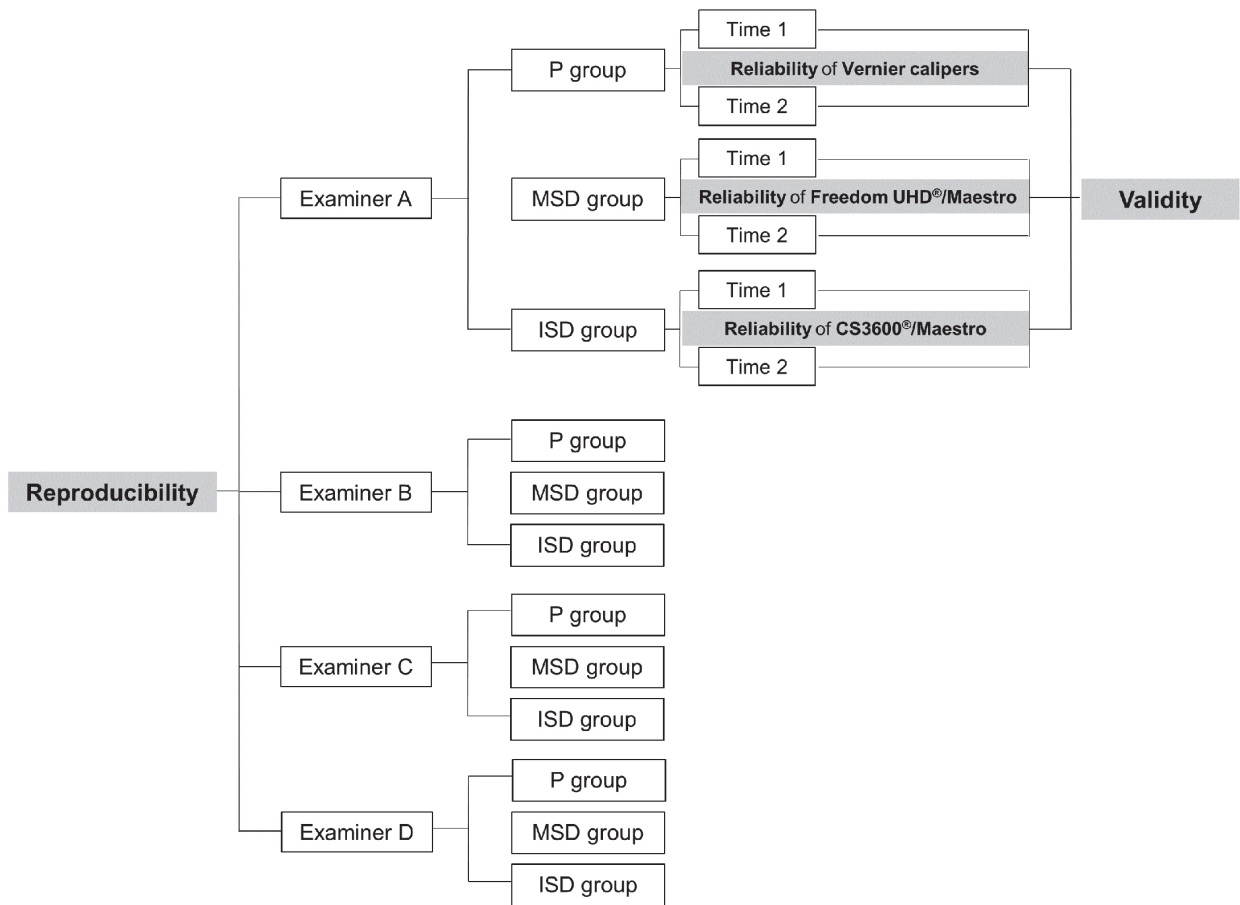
Time 1
P group
Reliability of Vernier calipers
Time 2

Time 1
MSD group
Reliability of Freedom UHD®/Maestro
Time 2

Validity

Examiner A

Time 1
ISD group
Reliability of CS3600®/Maestro
Time 2

Reproducibility

Examiner B
P group
MSD group
ISD group

Examiner C
P group
MSD group
ISD group

Examiner D
P group
MSD group
ISD group